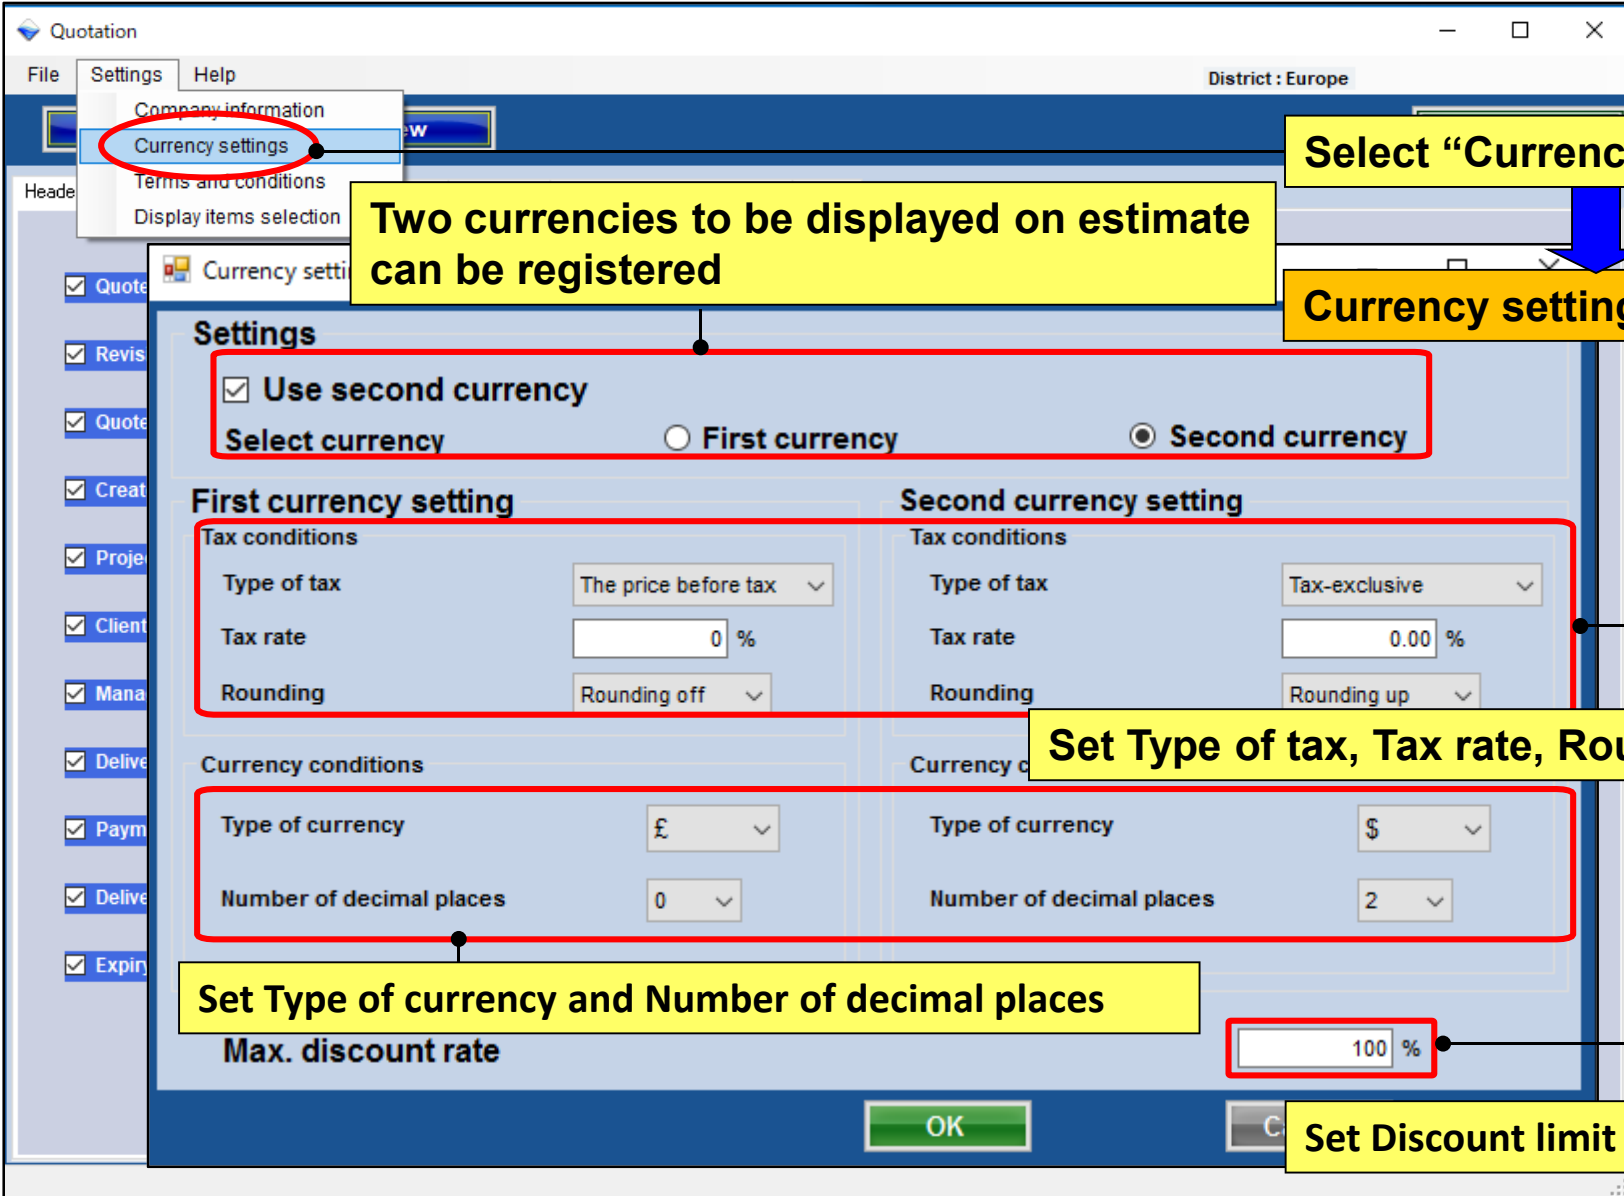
Quotation

File Settings Help

District : Europe

Company information
Currency settings
Terms and conditions
Display items selection

ew

Heade

Select “Currenc

Two currencies to be displayed on estimate can be registered

Currency setti

Currency setting

Quote
Revis
Quote
Creat
Proje
Client
Mana
Delive
Paym
Delive
Expir

Settings

Use second currency

Select currency

First currency

Second currency

First currency setting

Second currency setting

Tax conditions

Type of tax | The price before tax

Tax rate | 0 %

Rounding | Rounding off

Tax conditions

Type of tax | Tax-exclusive

Tax rate | 0.00 %

Rounding | Rounding up

Set Type of tax, Tax rate, Rou

Currency conditions

Currency c

Type of currency | £

Number of decimal places | 0

Type of currency | $

Number of decimal places | 2

Set Type of currency and Number of decimal places

Max. discount rate

100 %

OK

C

Set Discount limit